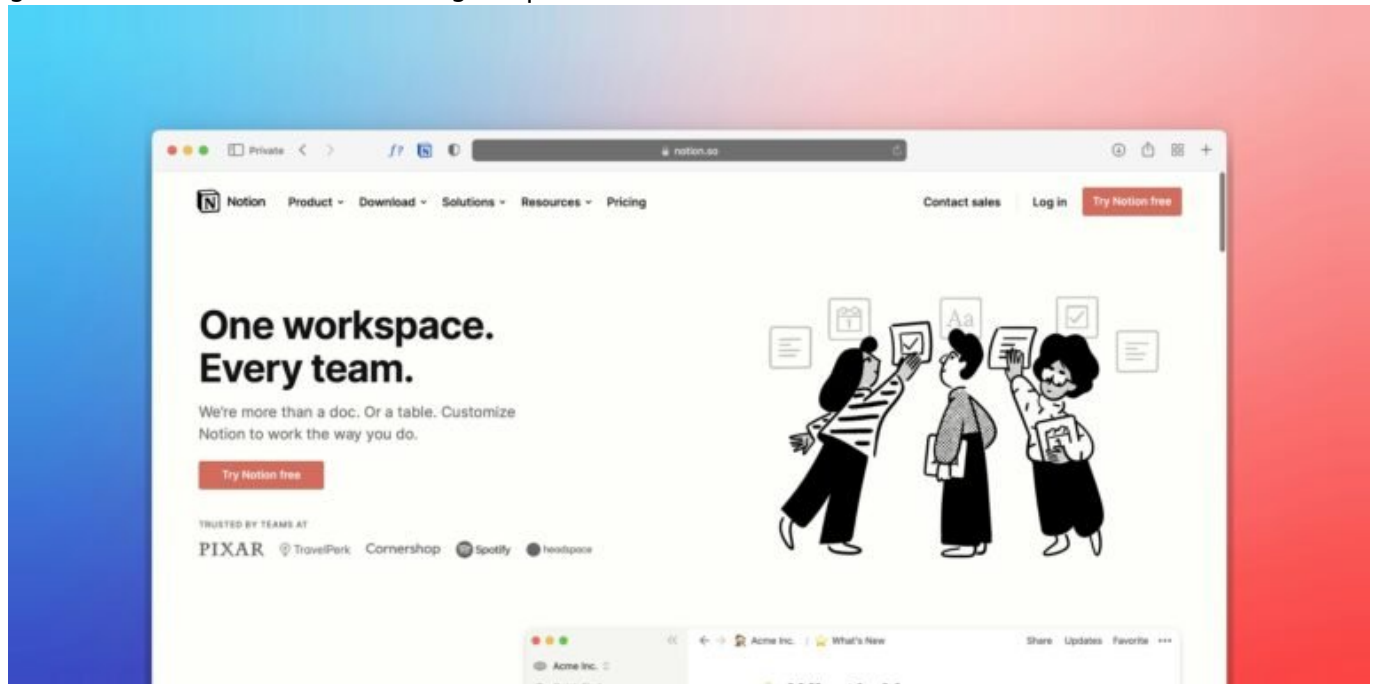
Private

notion.so

Notion Product Download Solutions Resources Pricing

Contact sales Log in Try Notion free

One workspace. Every team.

We're more than a doc. Or a table. Customize Notion to work the way you do.

Try Notion free

TRUSTED BY TEAMS AT

PIXAR TravelPerk Cornershop Spotify headspace

Acme Inc.

Acme Inc. What's New

Share Updates Favorite •••